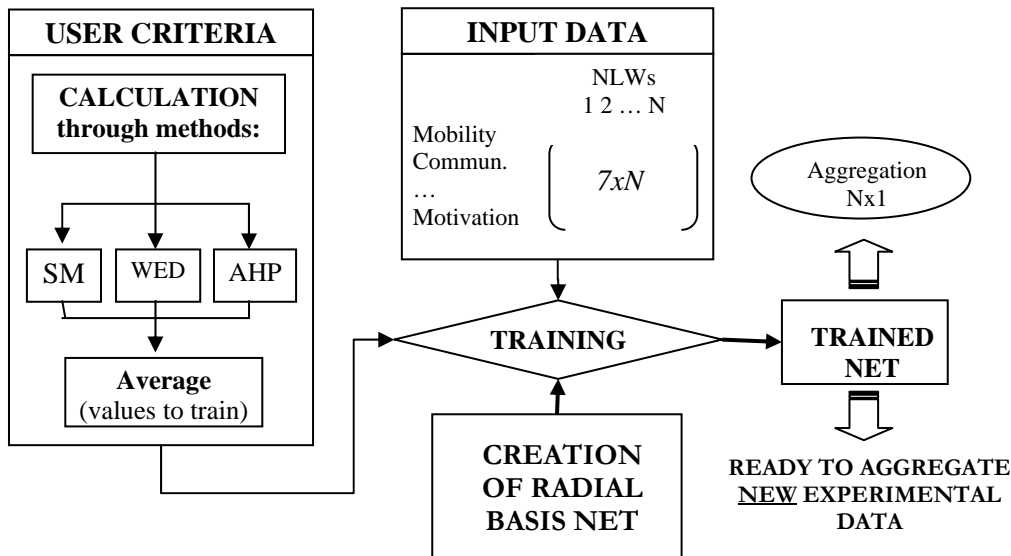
USER CRITERIA

CALCULATION through methods:

SM

WED

AHP

Average (values to train)

INPUT DATA

NLWs
1 2 … N

Mobility
Commun.
…
Motivation

$7xN$

Aggregation
Nx1

TRAINING

TRAINED NET

CREATION OF RADIAL BASIS NET

READY TO AGGREGATE NEW EXPERIMENTAL DATA